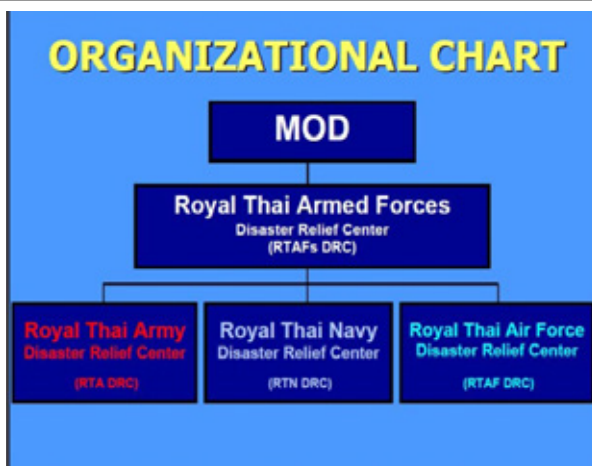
ORGANIZATIONAL CHART

MOD

Royal Thai Armed Forces
Disaster Relief Center
(RTAFs DRC)

Royal Thai Army
Disaster Relief Center
(RTA DRC)

Royal Thai Navy
Disaster Relief Center
(RTN DRC)

Royal Thai Air Force
Disaster Relief Center
(RTAF DRC)